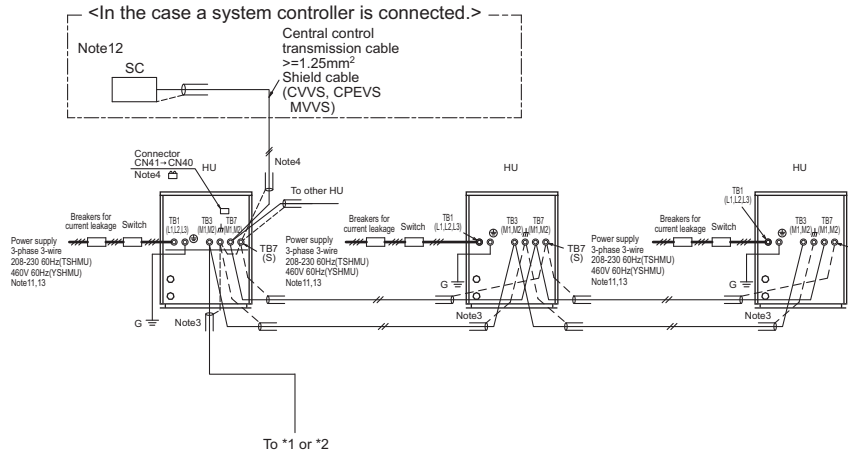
<In the case a system controller is connected.>

Note12

SC

Central control transmission cable >=1.25mm$^2$ Shield cable (CVVS, CPEVS MVVS)

Note4

Connector CN41→CN40 Note4

HU

To other HU

Breakers for current leakage

Switch

TB1 (L1,L2,L3)

TB3 (M1,M2)

TB7 (M1,M2)

TB7 (S)

Power supply 3-phase 3-wire 208-230 60Hz(TSHMU) 460V 60Hz(YSHMU) Note11,13

G

Note3

HU

Breakers for current leakage

Switch

TB1 (L1,L2,L3)

TB3 (M1,M2)

TB7 (M1,M2)

TB7 (S)

Power supply 3-phase 3-wire 208-230 60Hz(TSHMU) 460V 60Hz(YSHMU) Note11,13

G

Note3

HU

TB1 (L1,L2,L3)

Breakers for current leakage

Switch

TB3 (M1,M2)

TB7 (M1,M2)

Power supply 3-phase 3-wire 208-230 60Hz(TSHMU) 460V 60Hz(YSHMU) Note11,13

G

Note3

To *1 or *2